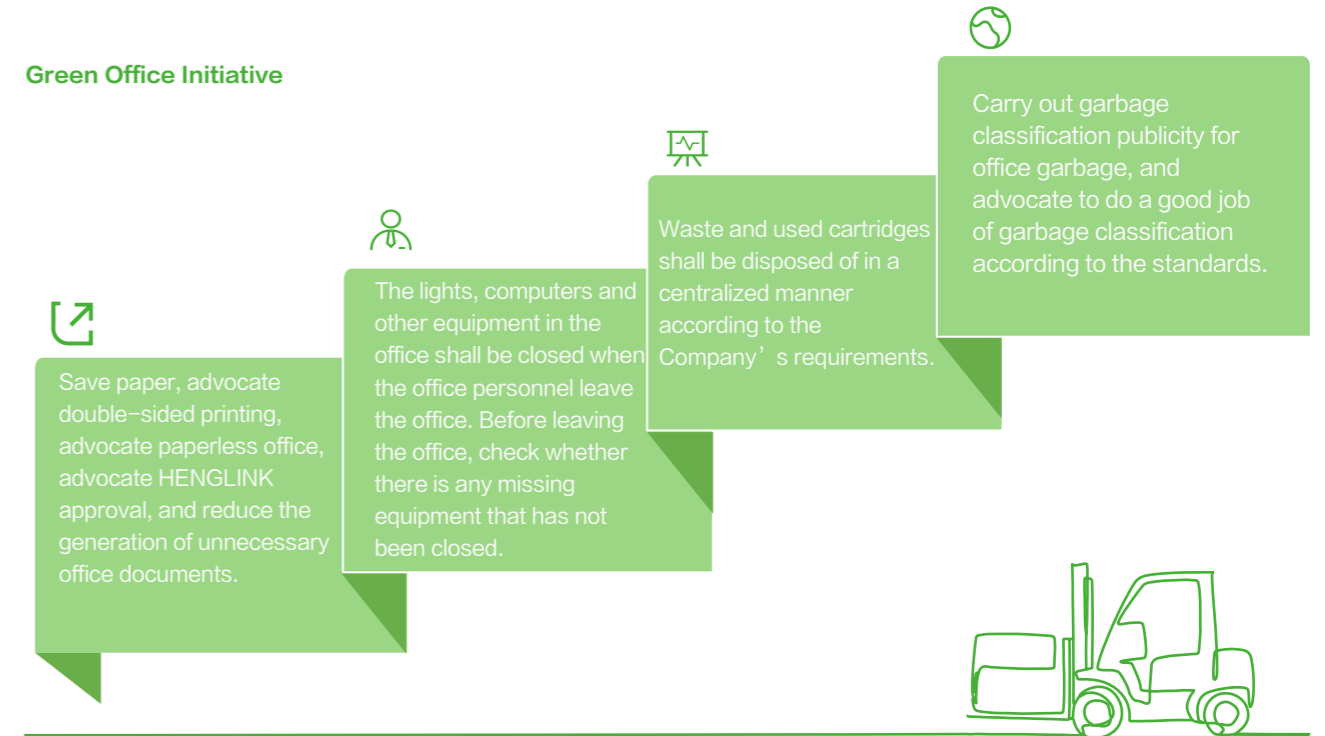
Green Office Initiative

Save paper, advocate double-sided printing, advocate paperless office, advocate HENGLINK approval, and reduce the generation of unnecessary office documents.

The lights, computers and other equipment in the office shall be closed when the office personnel leave the office. Before leaving the office, check whether there is any missing equipment that has not been closed.

Waste and used cartridges shall be disposed of in a centralized manner according to the Company’s requirements.

Carry out garbage classification publicity for office garbage, and advocate to do a good job of garbage classification according to the standards.